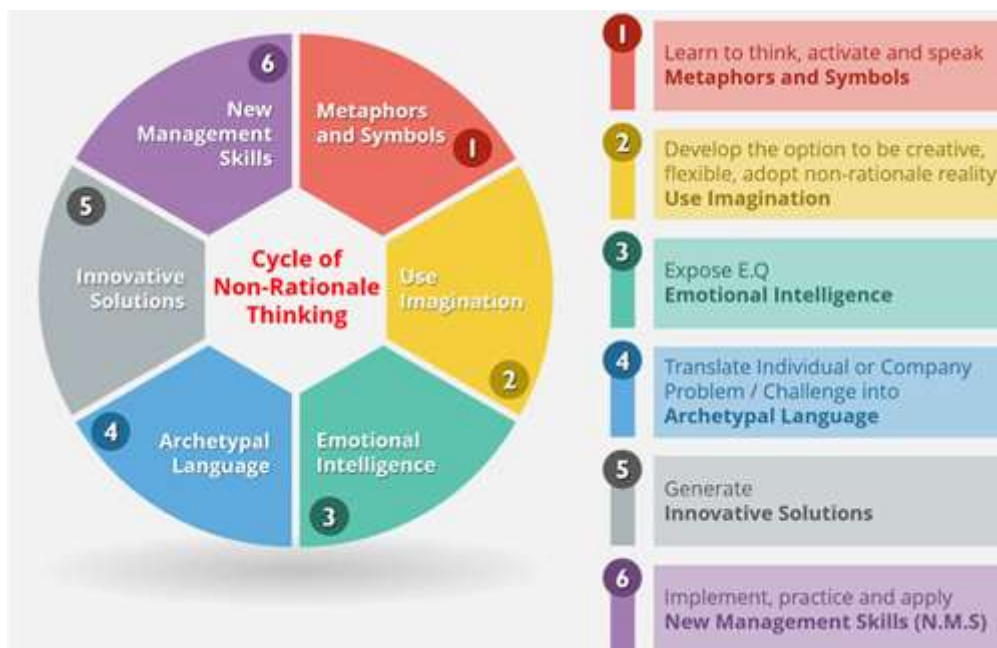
Cycle of Non-Rationale Thinking

1 Metaphors and Symbols

2 Use Imagination

3 Emotional Intelligence

4 Archetypal Language

5 Innovative Solutions

6 New Management Skills

1 Learn to think, activate and speak **Metaphors and Symbols**

2 Develop the option to be creative, flexible, adopt non-rationale reality **Use Imagination**

3 Expose E.Q **Emotional Intelligence**

4 Translate Individual or Company Problem / Challenge into **Archetypal Language**

5 Generate **Innovative Solutions**

6 Implement, practice and apply **New Management Skills (N.M.S)**